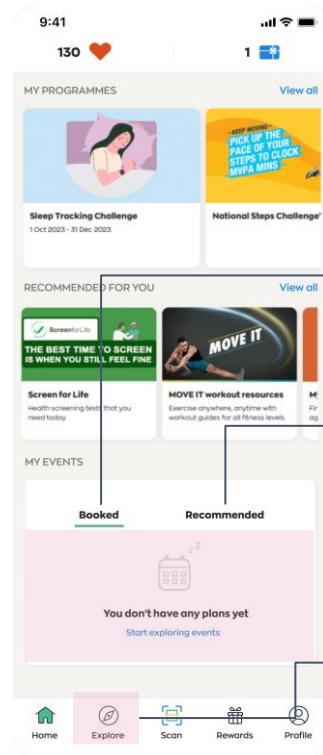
9:41

130 1

MY PROGRAMMES View all

Sleep Tracking Challenge
1 Oct 2023 - 31 Dec 2023

- KEEP MOVING -
PICK UP THE PACE OF YOUR STEPS TO CLOCK MVPA MINS

National Steps Challenge

RECOMMENDED FOR YOU View all

ScreenforLife
THE BEST TIME TO SCREEN IS WHEN YOU STILL FEEL FINE

Screen for Life
Health screening tests that you need today

MOVE IT

MOVE IT workout resources
Exercise anywhere, anytime with workout guides for all fitness levels

MY EVENTS

Booked Recommended

You don't have any plans yet
Start exploring events

Home Explore Scan Rewards Profile